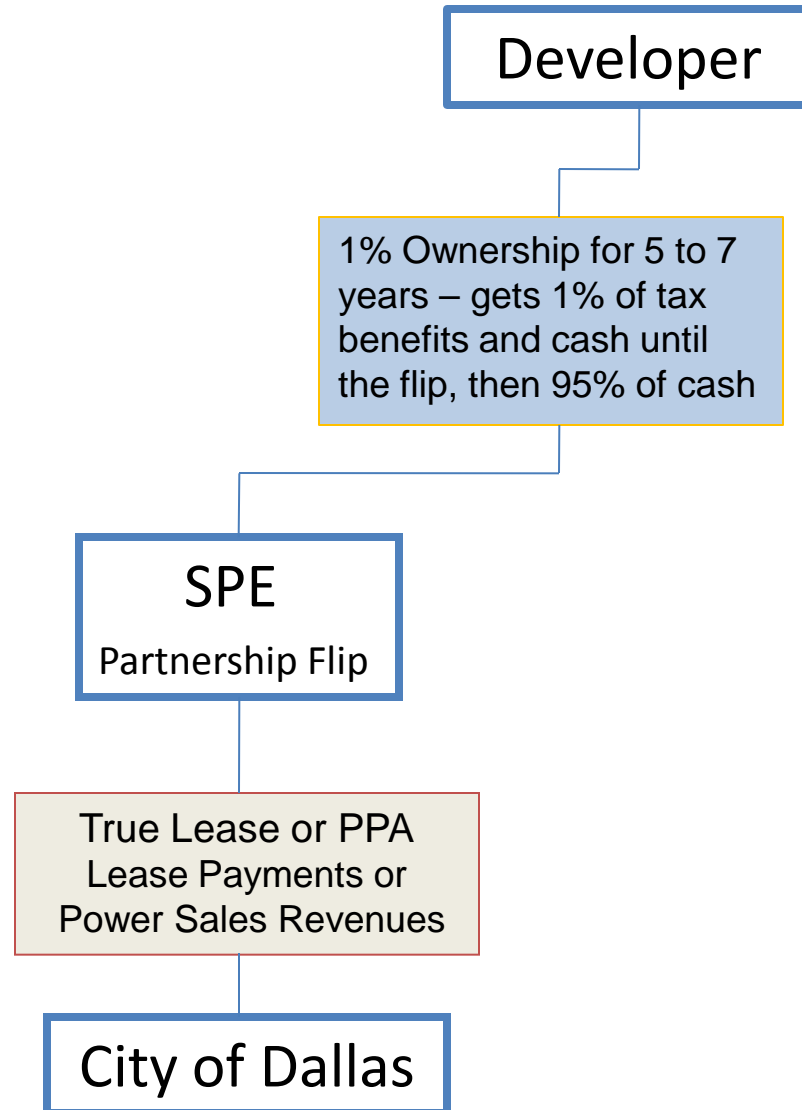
Developer

1% Ownership for 5 to 7 years – gets 1% of tax benefits and cash until the flip, then 95% of cash

SPE

Partnership Flip

True Lease or PPA
Lease Payments or
Power Sales Revenues

City of Dallas